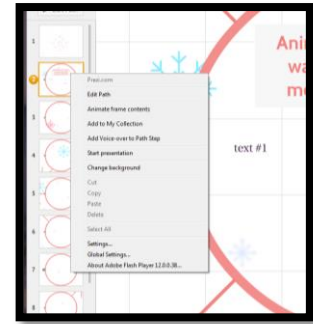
1
2
3
4
5
6
7
8

Prezi.com
Edit Path
Animate frame contents
Add to My Collection
Add Voice-over to Path Step
Start presentation
Change background
Cut
Copy
Paste
Delete
Select All
Settings...
Global Settings...
About Adobe Flash Player 12.0.0.38...

Ani
wa
m

text #1